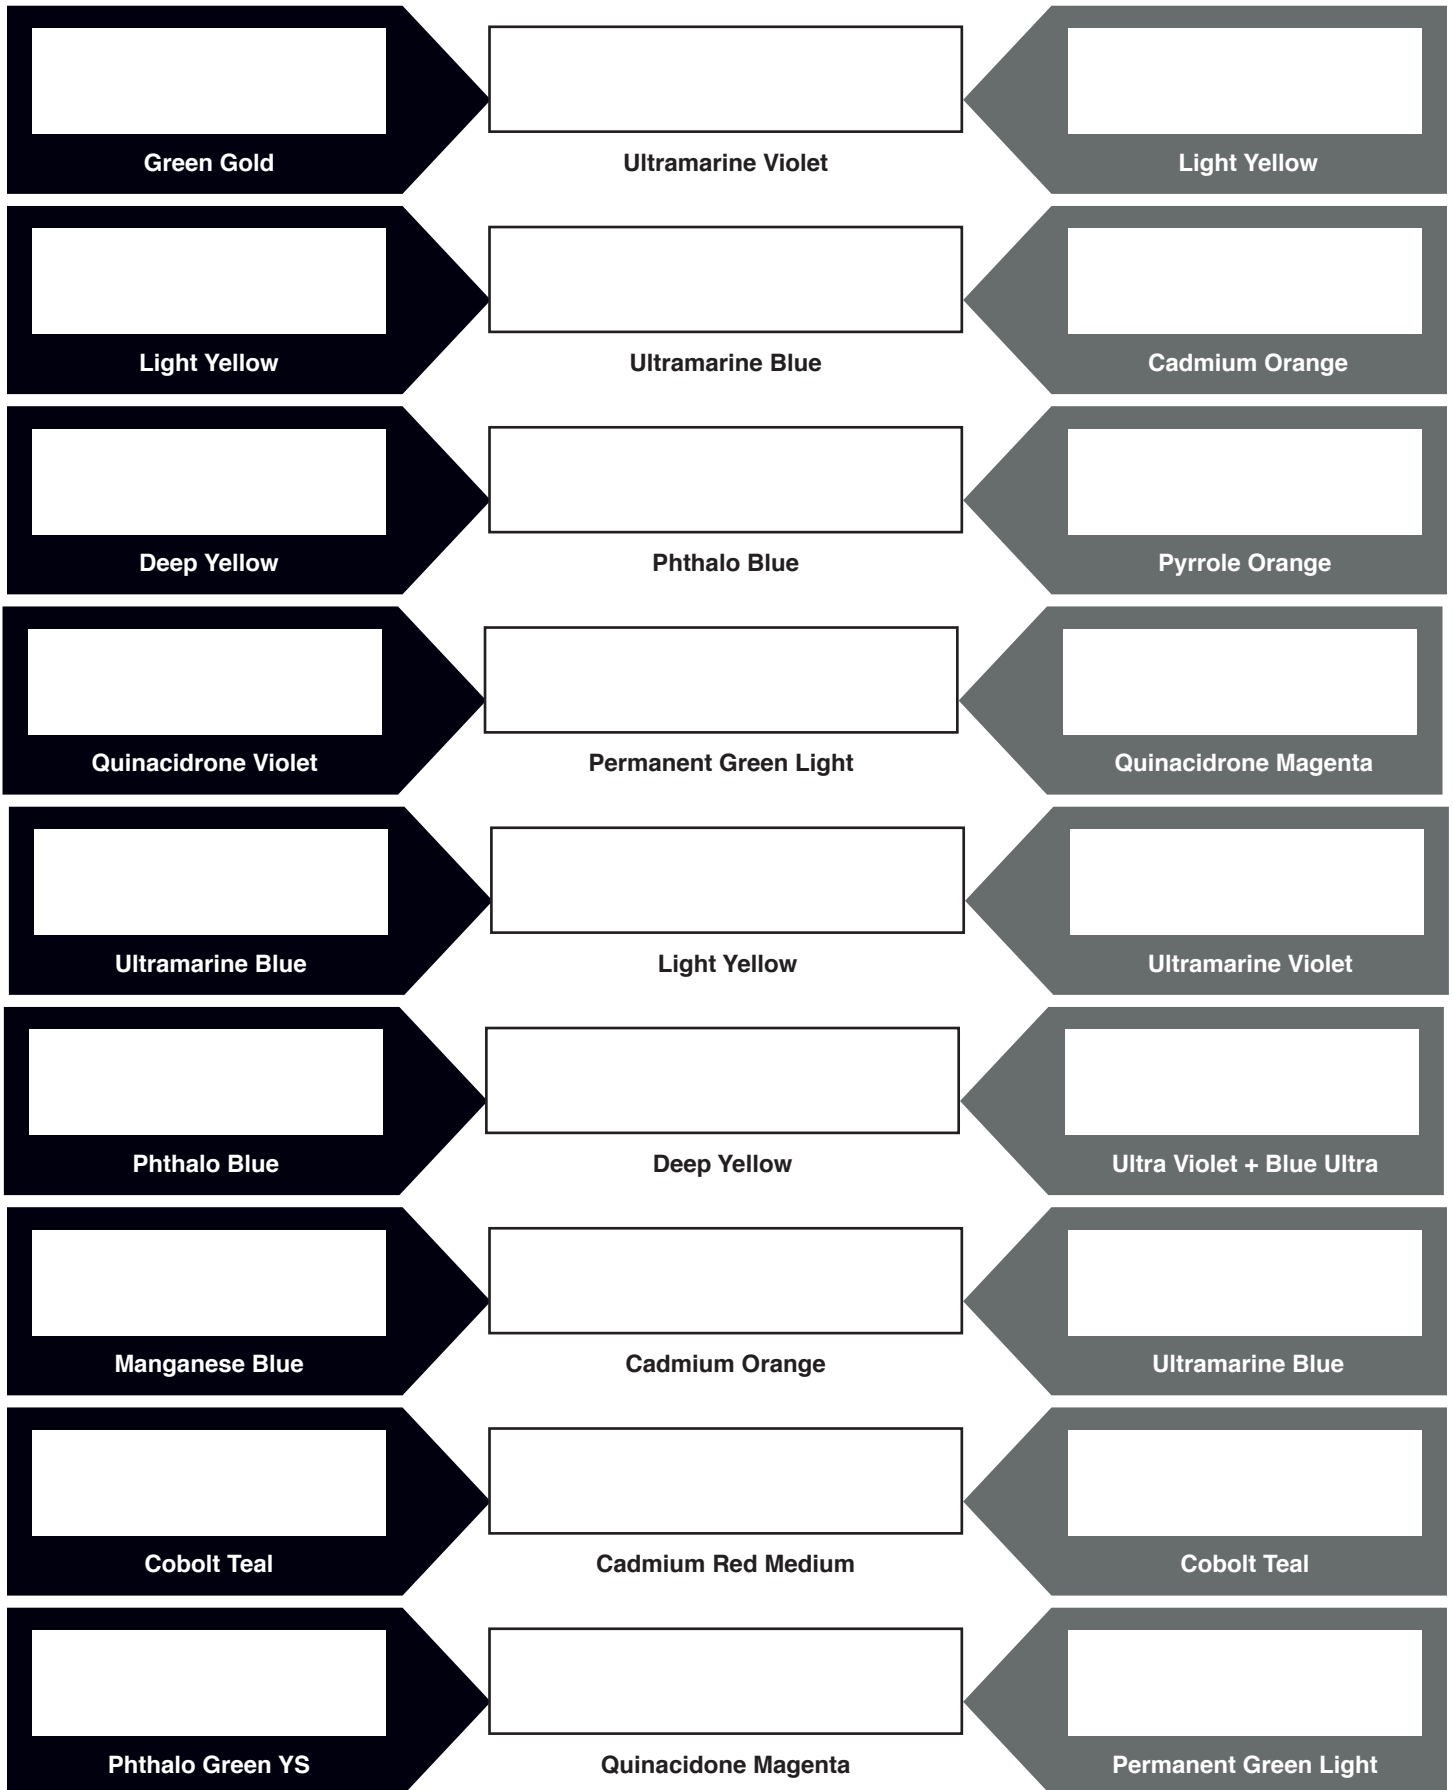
Green Gold

Ultramarine Violet

Light Yellow

Light Yellow

Ultramarine Blue

Cadmium Orange

Deep Yellow

Phthalo Blue

Pyrrole Orange

Quinacidrone Violet

Permanent Green Light

Quinacidrone Magenta

Ultramarine Blue

Light Yellow

Ultramarine Violet

Phthalo Blue

Deep Yellow

Ultra Violet + Blue Ultra

Manganese Blue

Cadmium Orange

Ultramarine Blue

Cobolt Teal

Cadmium Red Medium

Cobolt Teal

Phthalo Green YS

Quinacidone Magenta

Permanent Green Light